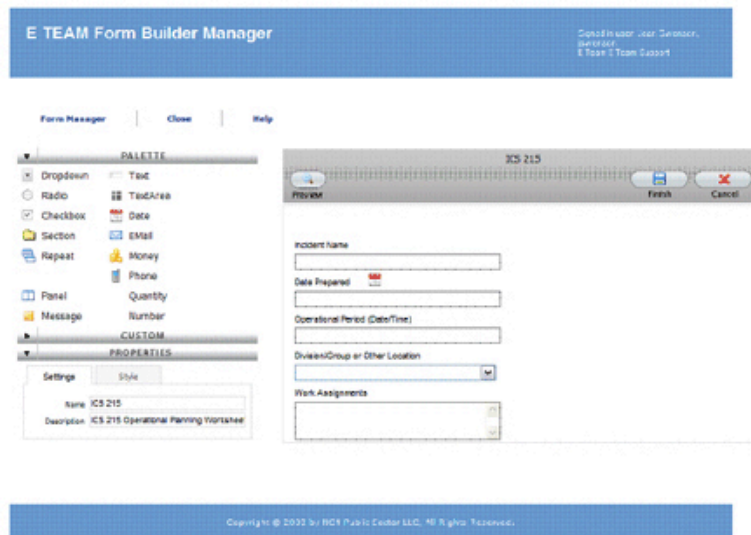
E TEAM Form Builder Manager

Signed in user: User Swenson, Swenson
E Team E Team Support

Form Manager | Close | Help

PALETTE

Dropdown
Text
Radio
TextArea
Checkbox
Date
Section
EMail
Repeat
Money
Phone
Panel
Quantity
Message
Number

CUSTOM

PROPERTIES

Settings
Style

Name ICS 215
Description ICS 215 Operational Planning Workshee

ICS 215

Preview
Finish
Cancel

Incident Name

Date Prepared

Operational Period (Date/Time)

Division/Group or Other Location

Work Assignments

Copyright © 2008 by NC4 Public Sector LLC. All Rights Reserved.